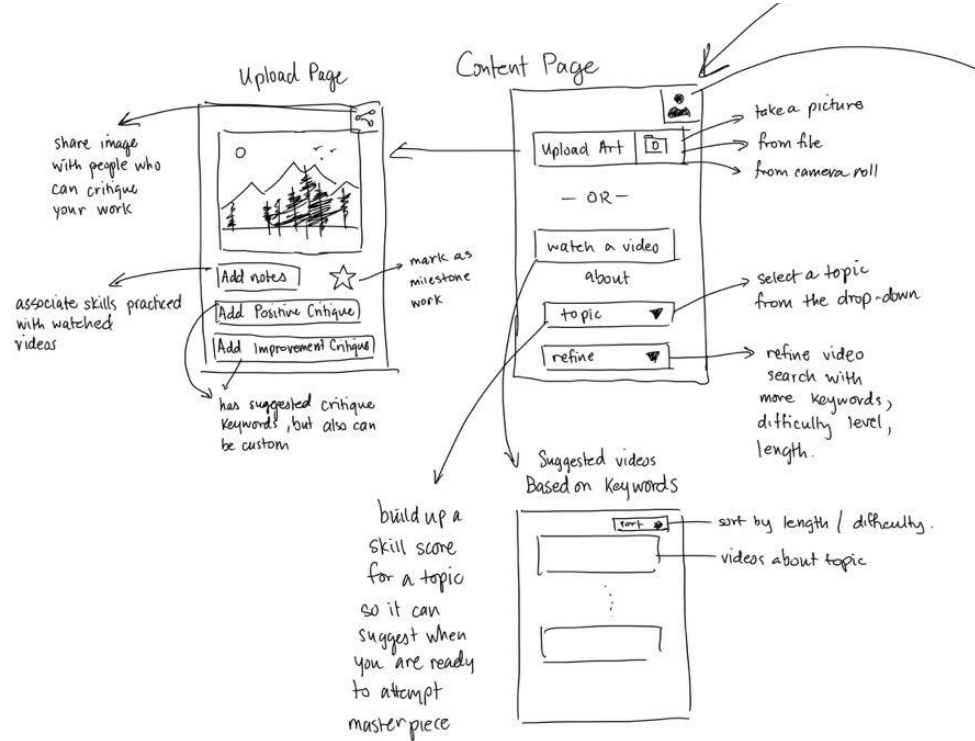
Upload Page

Content Page

share image with people who can critique your work

Add notes

mark as milestone work

associate skills practiced with watched videos

Add Positive Critique

Add Improvement Critique

has suggested critique keywords, but also can be custom

take a picture

Upload Art

from file

from camera roll

— OR —

watch a video

about

topic

select a topic from the drop-down

refine

refine video search with more keywords, difficulty level, length.

Suggested videos Based on Keywords

sort

sort by length / difficulty.

videos about topic

build up a skill score for a topic so it can suggest when you are ready to attempt masterpiece